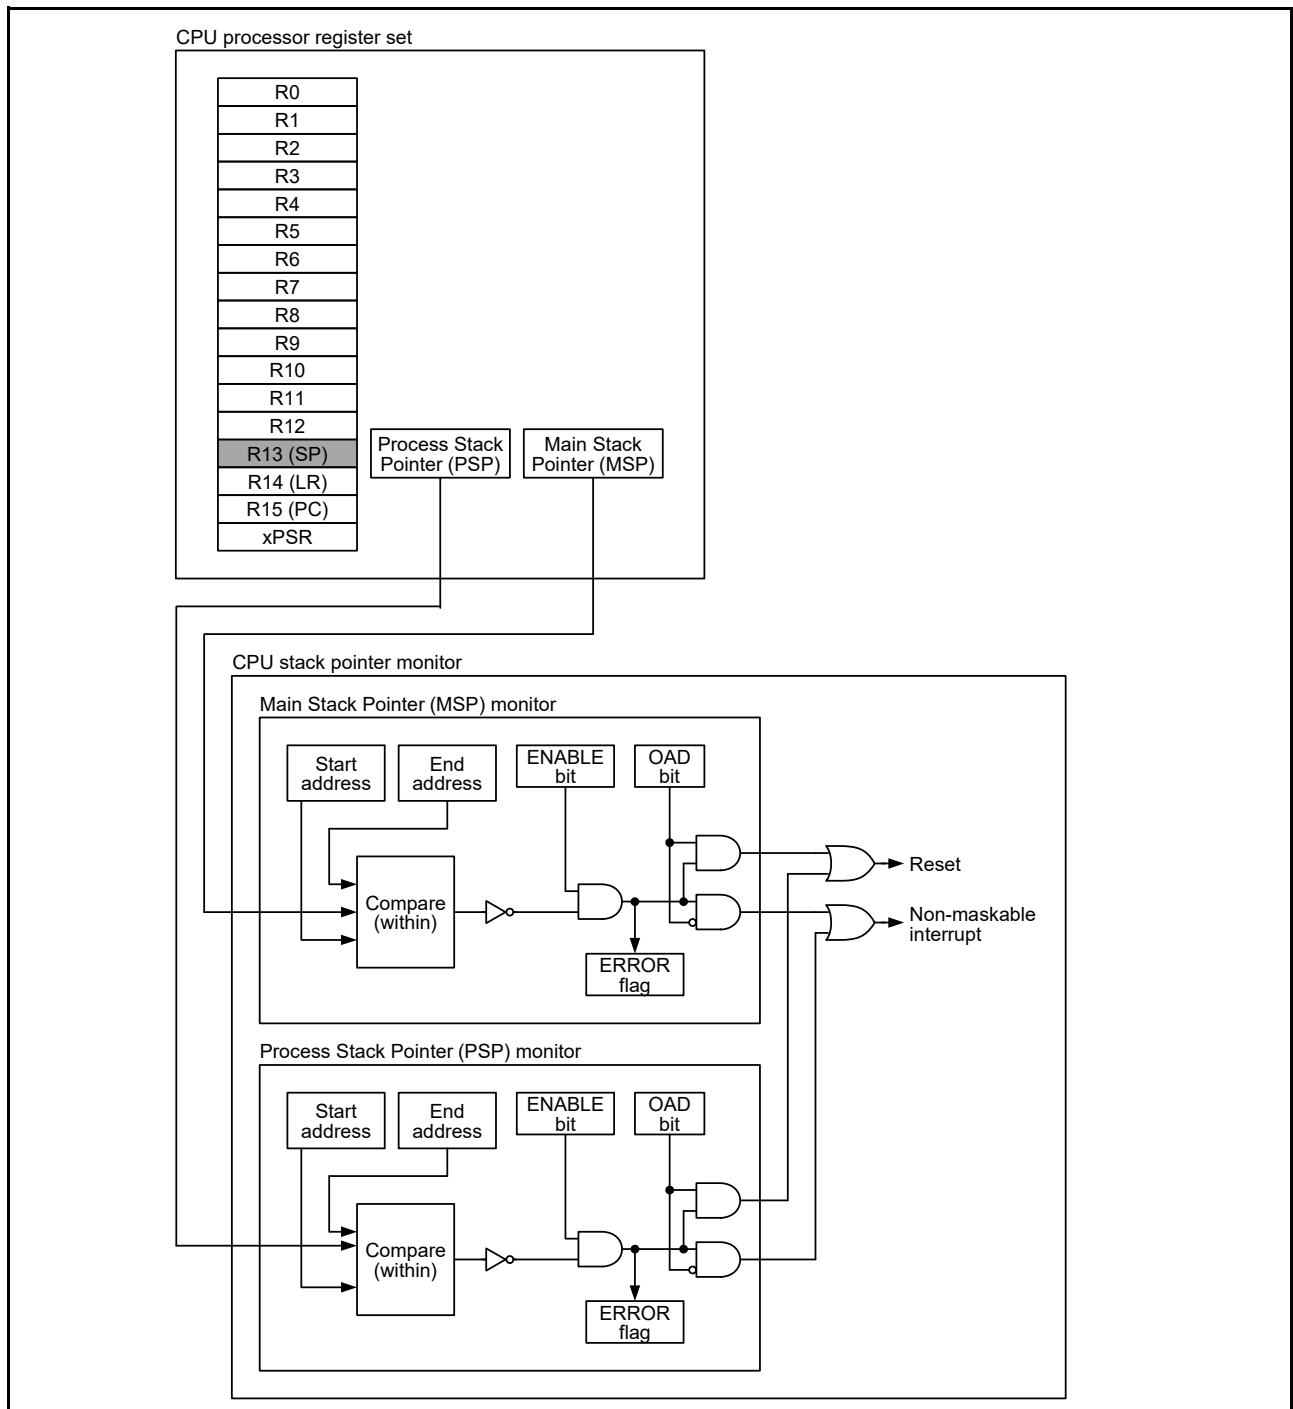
CPU processor register set

R0
R1
R2
R3
R4
R5
R6
R7
R8
R9
R10
R11
R12
R13 (SP)
R14 (LR)
R15 (PC)
xPSR

Process Stack Pointer (PSP)

Main Stack Pointer (MSP)

CPU stack pointer monitor

Main Stack Pointer (MSP) monitor

Start address

End address

ENABLE bit

OAD bit

Compare (within)

ERROR flag

Reset

Non-maskable interrupt

Process Stack Pointer (PSP) monitor

Start address

End address

ENABLE bit

OAD bit

Compare (within)

ERROR flag